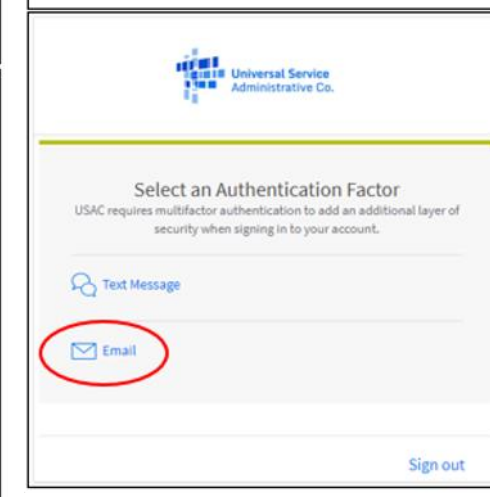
Universal Service Administrative Co.

Select an Authentication Factor

USAC requires multifactor authentication to add an additional layer of security when signing in to your account.

Text Message

Email

Sign out